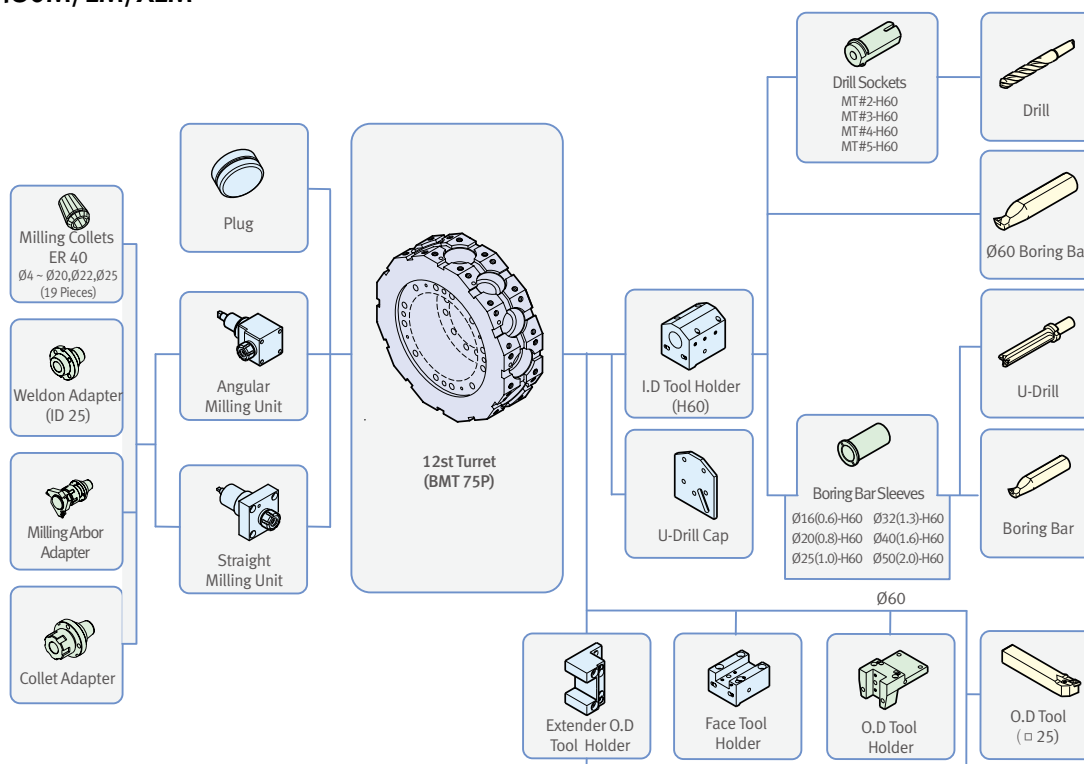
Milling Collets
ER 40
Ø4 ~ Ø20,Ø22,Ø25
(19 Pieces)

Weldon Adapter
(ID 25)

Milling Arbor
Adapter

Collet Adapter

Plug

Angular
Milling Unit

Straight
Milling Unit

12st Turret
(BMT 75P)

I.D Tool Holder
(H60)

U-Drill Cap

Drill Sockets
MT#2-H60
MT#3-H60
MT#4-H60
MT#5-H60

Drill

Ø60 Boring Ba

U-Drill

Boring Bar Sleeves
Ø16(0.6)-H60 Ø32(1.3)-H60
Ø20(0.8)-H60 Ø40(1.6)-H60
Ø25(1.0)-H60 Ø50(2.0)-H60

Boring Bar

Ø60

Extender O.D
Tool Holder

Face Tool
Holder

O.D Tool
Holder

O.D Tool
(□ 25)